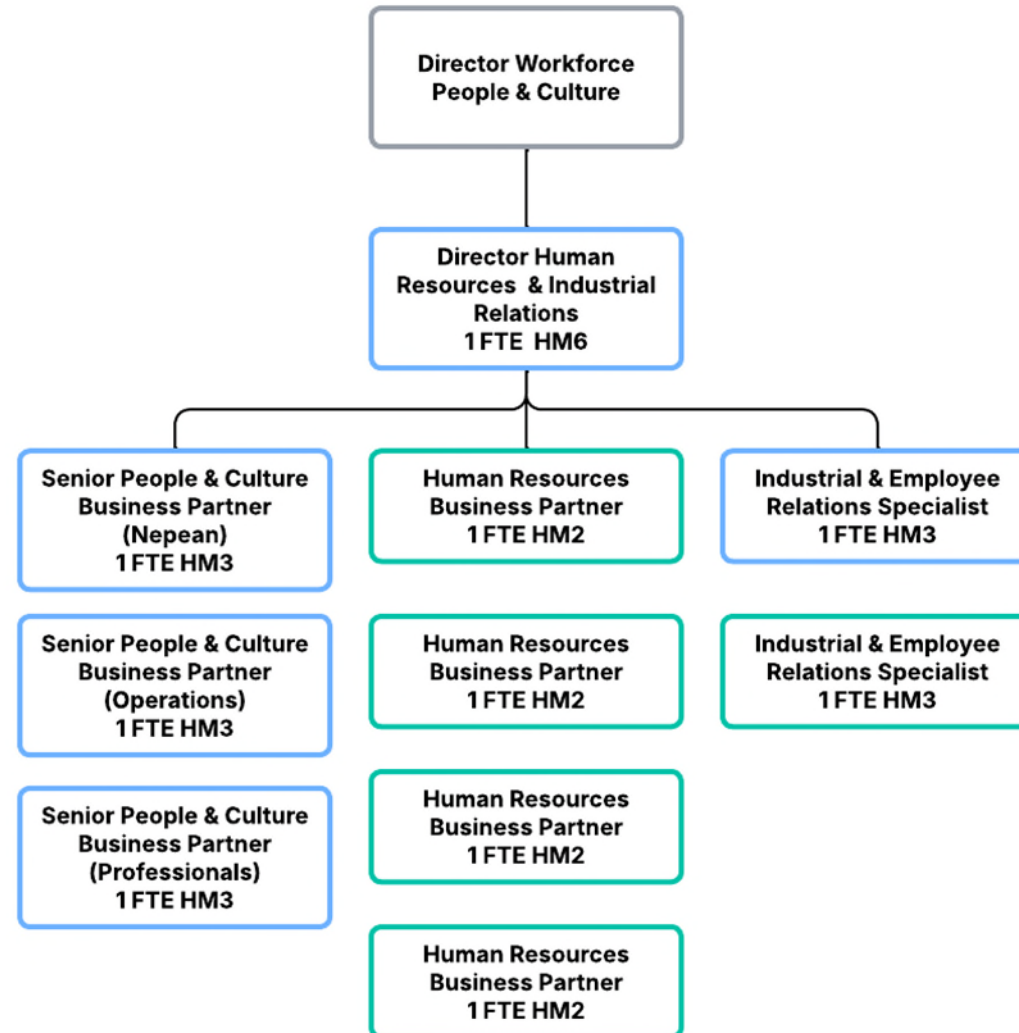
Director Workforce People & Culture

Director Human Resources & Industrial Relations
1 FTE HM6

Senior People & Culture Business Partner (Nepean)
1 FTE HM3

Senior People & Culture Business Partner (Operations)
1 FTE HM3

Senior People & Culture Business Partner (Professionals)
1 FTE HM3

Human Resources Business Partner
1 FTE HM2

Human Resources Business Partner
1 FTE HM2

Human Resources Business Partner
1 FTE HM2

Human Resources Business Partner
1 FTE HM2

Industrial & Employee Relations Specialist
1 FTE HM3

Industrial & Employee Relations Specialist
1 FTE HM3